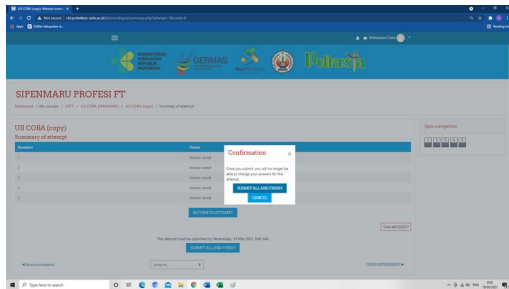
UJI COBA (copy): Attempt sum ×

Not secure | uji.poltekkes-solo.ac.id/mod/quiz/summary.php?attempt=

Apps Daftar Kabupaten d...

Reading list

Mahasiswa Coba

KEMENTERIAN KESEHATAN REPUBLIK INDONESIA

GERMAS

Poltekita

SIPENMARU PROFESI FT

Dashboard / My courses / SIPFT / UJI COBA SIPENMARU / UJI COBA (copy) / Summary of attempt

UJI COBA (copy)

Summary of attempt

| Question | Status |
|---|---|
| 1 | Answer saved |
| 2 | Answer saved |
| 3 | Answer saved |
| 4 | Answer saved |
| 5 | Answer saved |

RETURN TO ATTEMPT

Time left 0:05:37

This attempt must be submitted by Wednesday, 19 May 2021, 8:48 AM.

SUBMIT ALL AND FINISH

◄ Announcements

Jump to...

CHAIN INTERBAND ►

Quiz navigation

Confirmation

Once you submit, you will no longer be able to change your answers for this attempt.

SUBMIT ALL AND FINISH

CANCEL

Type here to search